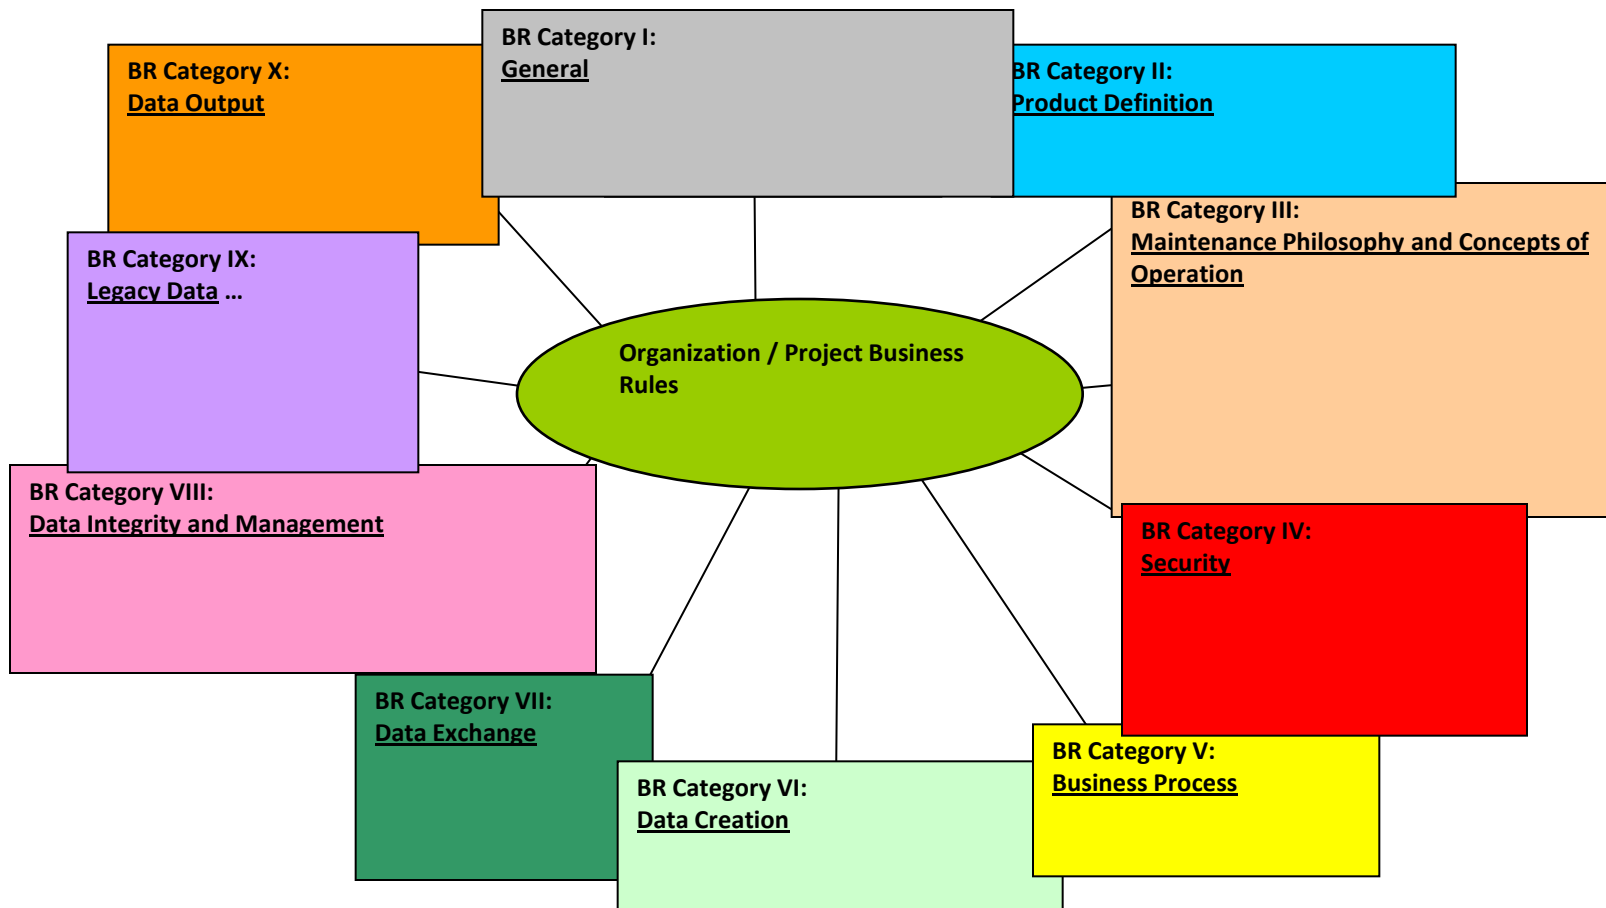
BR Category I:
General

BR Category X:
Data Output

BR Category II:
Product Definition

BR Category III:
Maintenance Philosophy and Concepts of Operation

BR Category IX:
Legacy Data …

Organization / Project Business Rules

BR Category VIII:
Data Integrity and Management

BR Category IV:
Security

BR Category VII:
Data Exchange

BR Category V:
Business Process

BR Category VI:
Data Creation